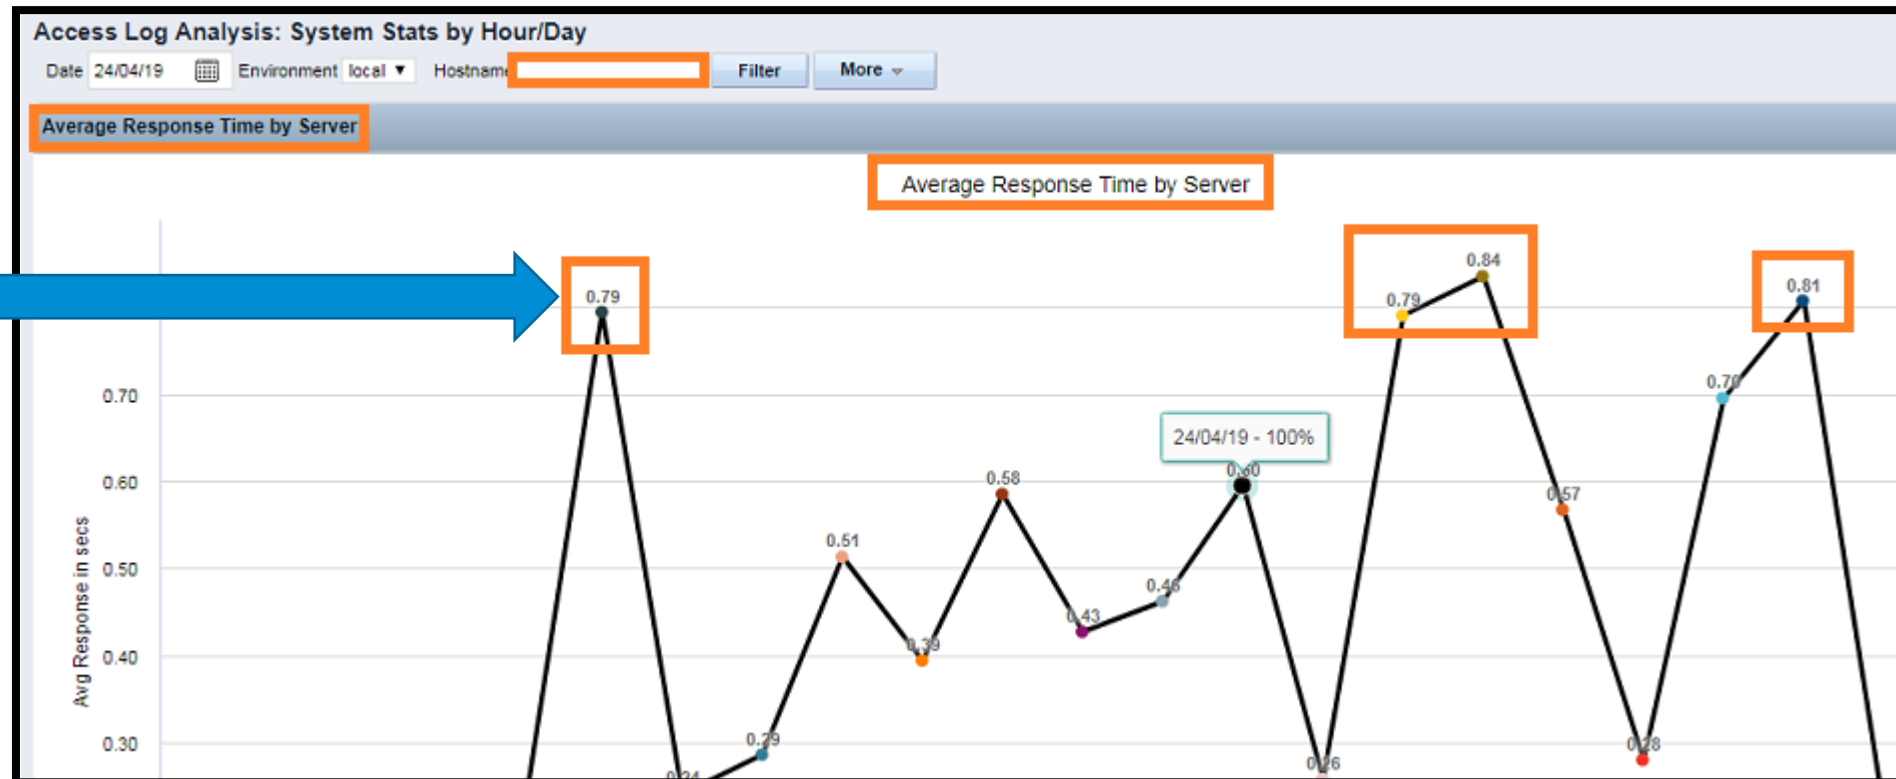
Access Log Analysis: System Stats by Hour/Day

Date 24/04/19 Environment local ▼ Hostname Filter More

Average Response Time by Server

Average Response Time by Server

0.79
0.84
0.79
0.81
0.70
0.70
24/04/19 - 100%
0.60
0.60
0.58
0.57
0.51
0.50
0.46
0.43
0.40
0.39
0.30
0.29
0.28
0.26
0.24

Avg Response in secs